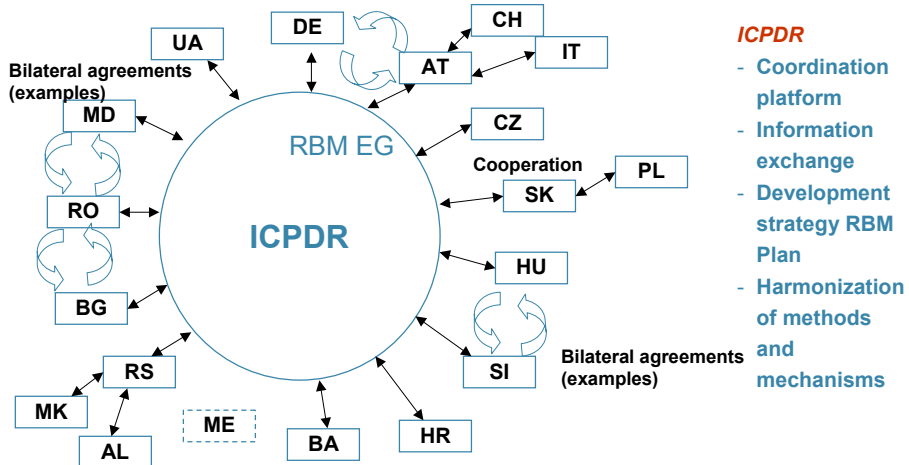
Bilateral agreements (examples)

UA

DE

CH

AT

IT

MD

RBM EG

CZ

Cooperation

PL

SK

RO

ICPDR

HU

BG

SI

Bilateral agreements (examples)

RS

MK

ME

BA

HR

AL

ICPDR

- Coordination platform
- Information exchange
- Development strategy RBM Plan
- Harmonization of methods and mechanisms